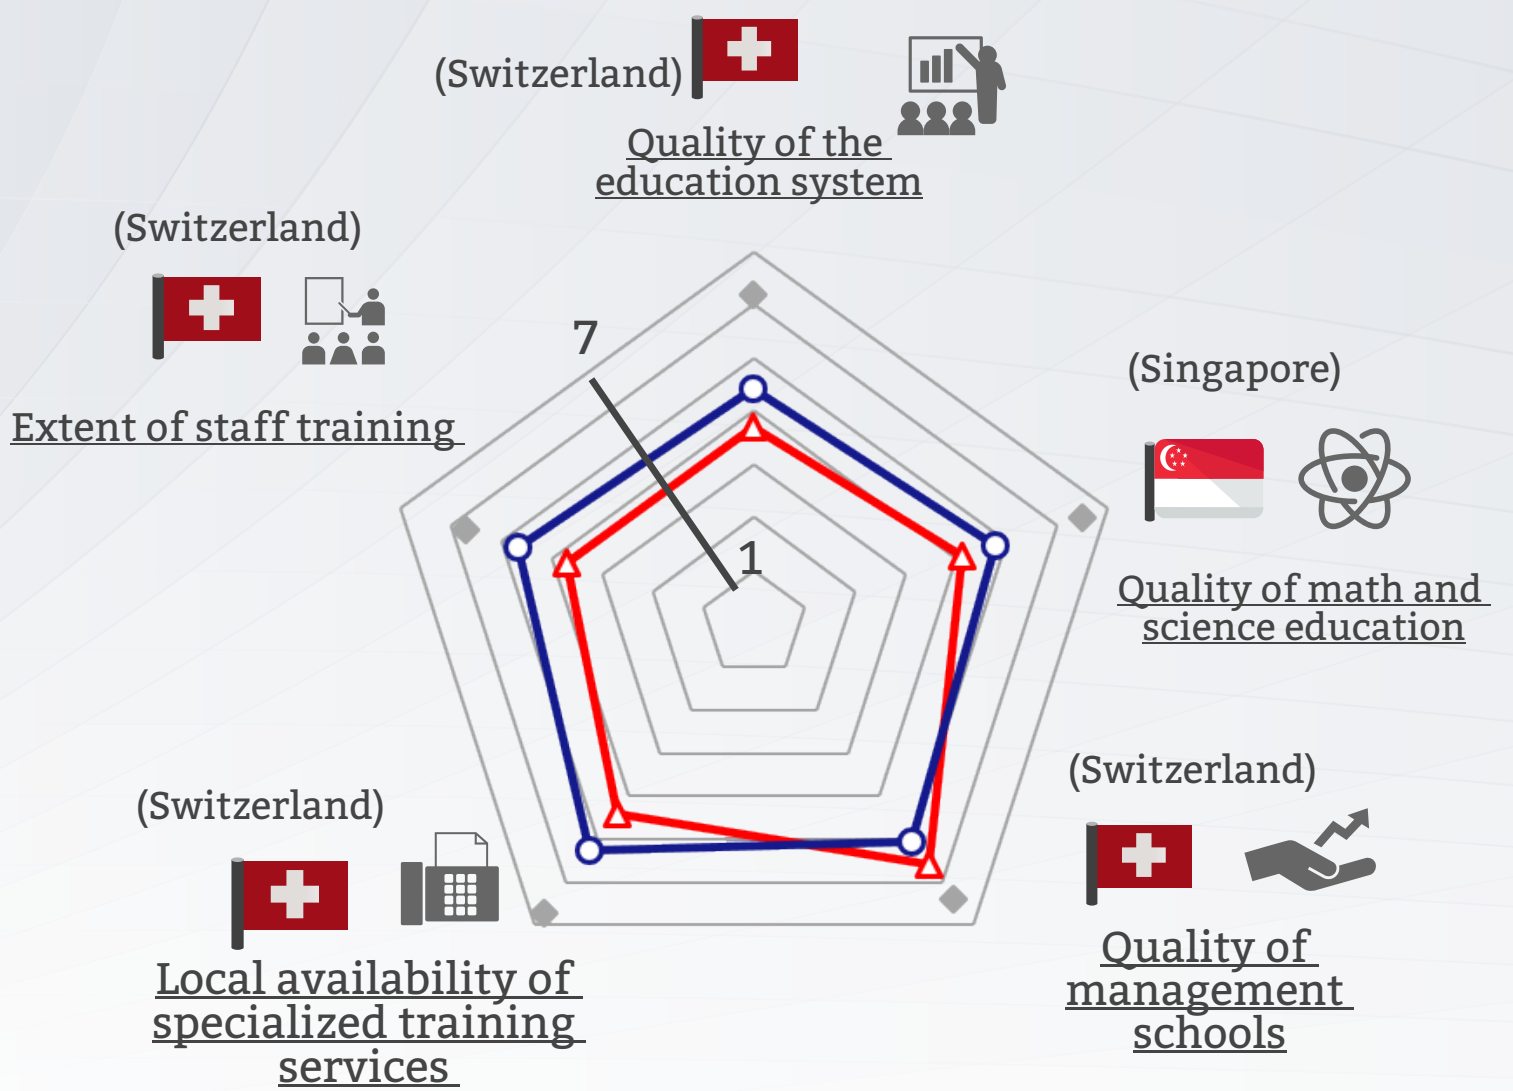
(Switzerland)

Quality of the education system

(Switzerland)

Extent of staff training

7

1

(Singapore)

Quality of math and science education

(Switzerland)

Quality of management schools

(Switzerland)

Local availability of specialized training services